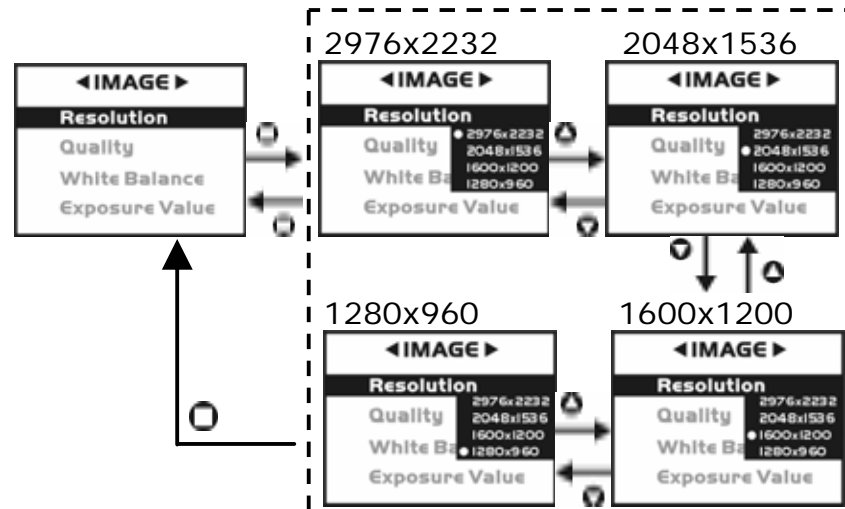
◀IMAGE▶
Resolution
Quality
White Balance
Exposure Value

2976x2232
◀IMAGE▶
Resolution
Quality
White Ba
Exposure Value
● 2976x2232
2048x1536
1600x1200
1280x960

2048x1536
◀IMAGE▶
Resolution
Quality
White Ba
Exposure Value
2976x2232
● 2048x1536
1600x1200
1280x960

1280x960
◀IMAGE▶
Resolution
Quality
White Ba
Exposure Value
2976x2232
2048x1536
1600x1200
● 1280x960

1600x1200
◀IMAGE▶
Resolution
Quality
White Ba
Exposure Value
2976x2232
2048x1536
● 1600x1200
1280x960